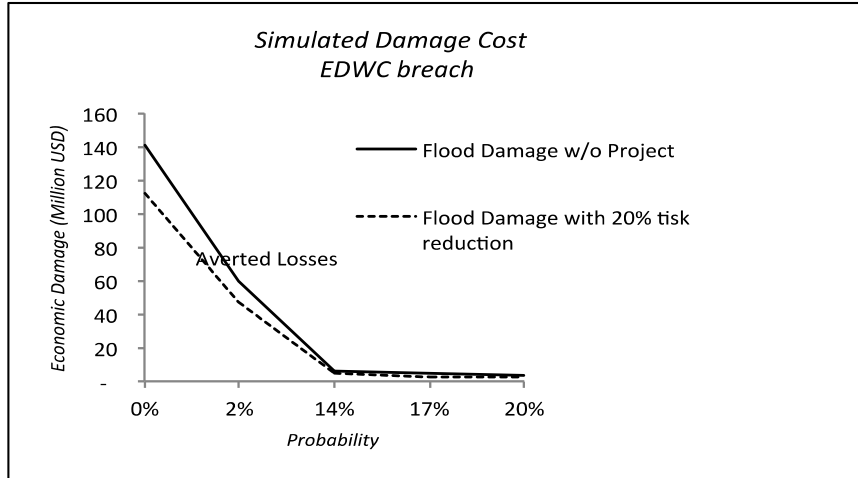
Simulated Damage Cost
EDWC breach

Economic Damage (Million USD)

160
140
120
100
80
60
40
20
-

0%
2%
14%
17%
20%

Probability

Flood Damage w/o Project

Flood Damage with 20% tisk reduction

Averted Losses